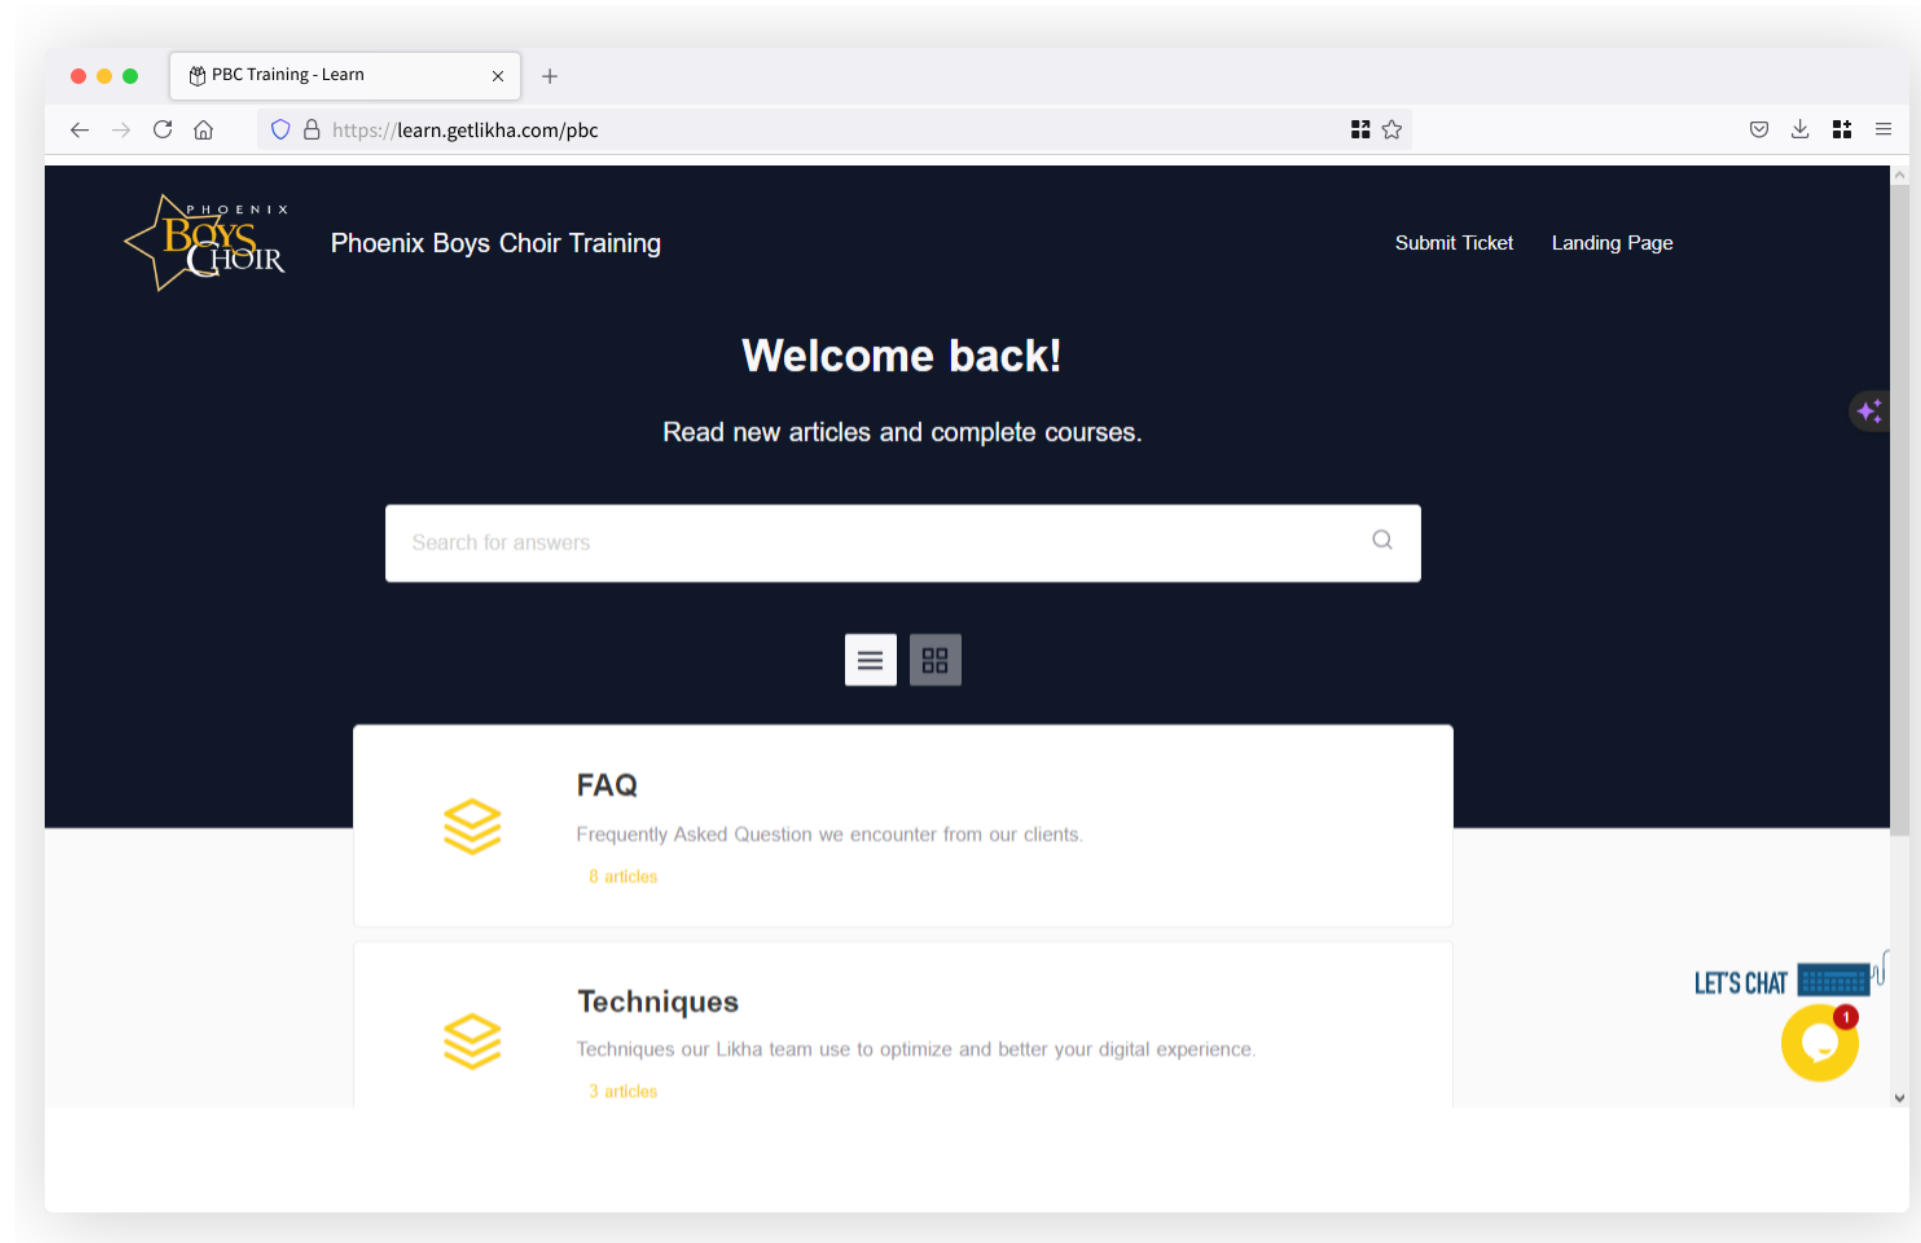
PBC Training - Learn

https://learn.getlikha.com/pbc

PHOENIX BOYS CHOIR

Phoenix Boys Choir Training

Submit Ticket

Landing Page

Welcome back!

Read new articles and complete courses.

Search for answers

FAQ

Frequently Asked Question we encounter from our clients.

8 articles

Techniques

Techniques our Likha team use to optimize and better your digital experience.

3 articles

LET'S CHAT

1